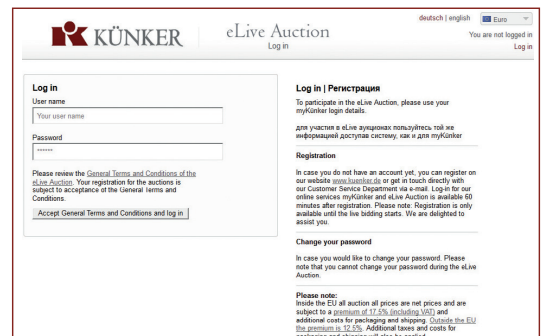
KÜNKER

eLive Auction
Log in

deutsch | english

Euro

You are not logged in

Log in

Log in

User name

Your user name

Password

••••••

Please review the General Terms and Conditions of the eLive Auction. Your registration for the auctions is subject to acceptance of the General Terms and Conditions.

Accept General Terms and Conditions and log in

Log in | Регистрация

To participate in the eLive Auction, please use your myKünker login details.

для участия в eLive аукционах пользуйтесь той же информацей доступав систему, как и для myKünker

Registration

In case you do not have an account yet, you can register on our website www.kuenker.de or get in touch directly with our Customer Service Department via e-mail. Log-in for our online services myKünker and eLive Auction is available 60 minutes after registration. Please note: Registration is only available until the live bidding starts. We are delighted to assist you.

Change your password

In case you would like to change your password. Please note that you cannot change your password during the eLive Auction.

Please note:

Inside the EU all auction all prices are net prices and are subject to a premium of 17.5% (including VAT) and additional costs for packaging and shipping. Outside the EU the premium is 12.5%. Additional taxes and costs for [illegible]